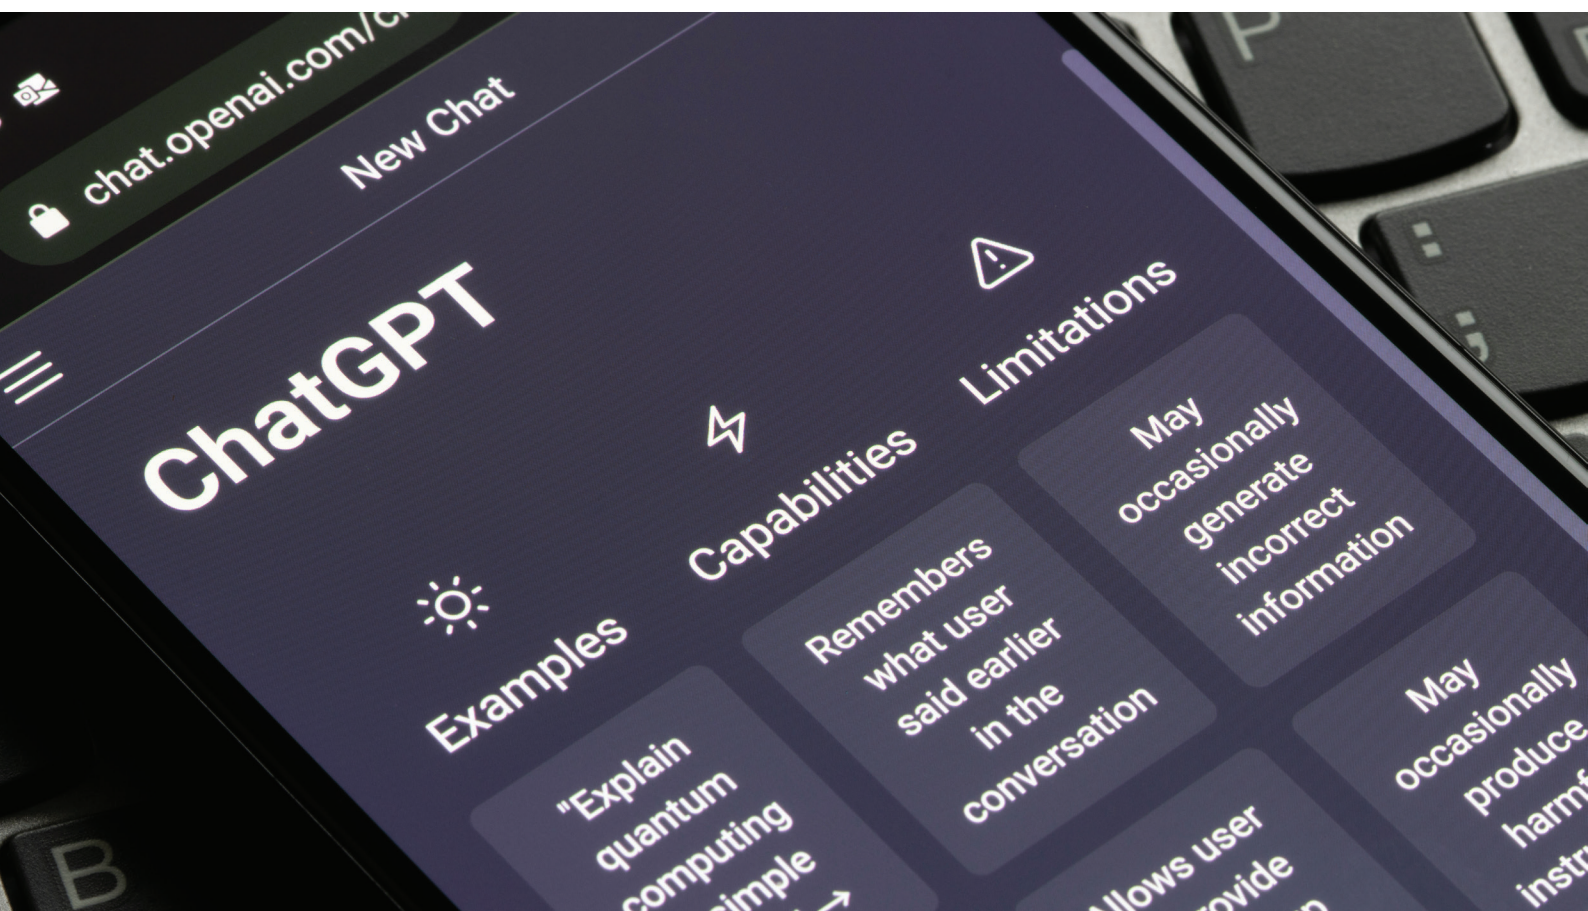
chat.openai.com/c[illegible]

New Chat

ChatGPT

Examples

"Explain quantum computing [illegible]imple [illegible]

Capabilities

Remembers what user said earlier in the conversation

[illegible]llows user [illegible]ovide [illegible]

Limitations

May occasionally generate incorrect information

May occasionally produce harm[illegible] instr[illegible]

P

B